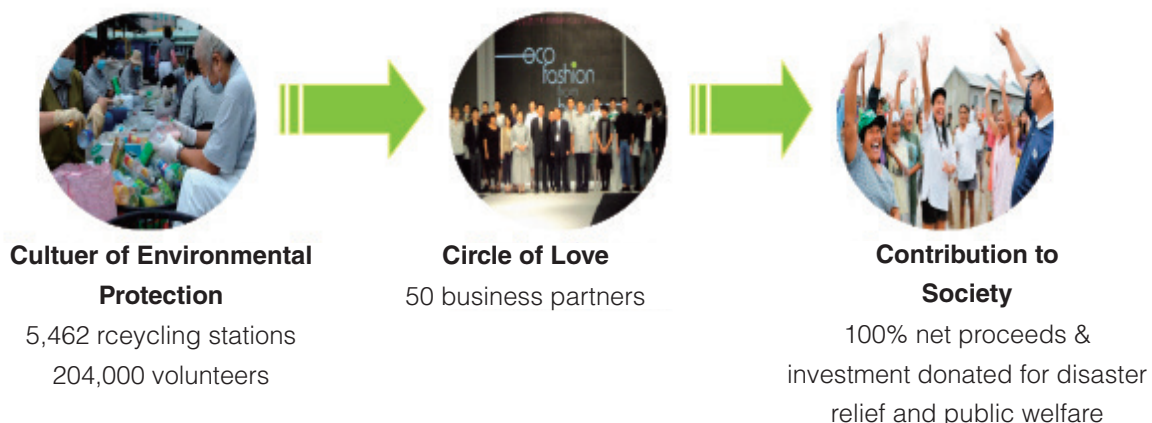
eco fashion

Cultuer of Environmental Protection
5,462 rceycling stations
204,000 volunteers

Circle of Love
50 business partners

Contribution to Society
100% net proceeds & investment donated for disaster relief and public welfare